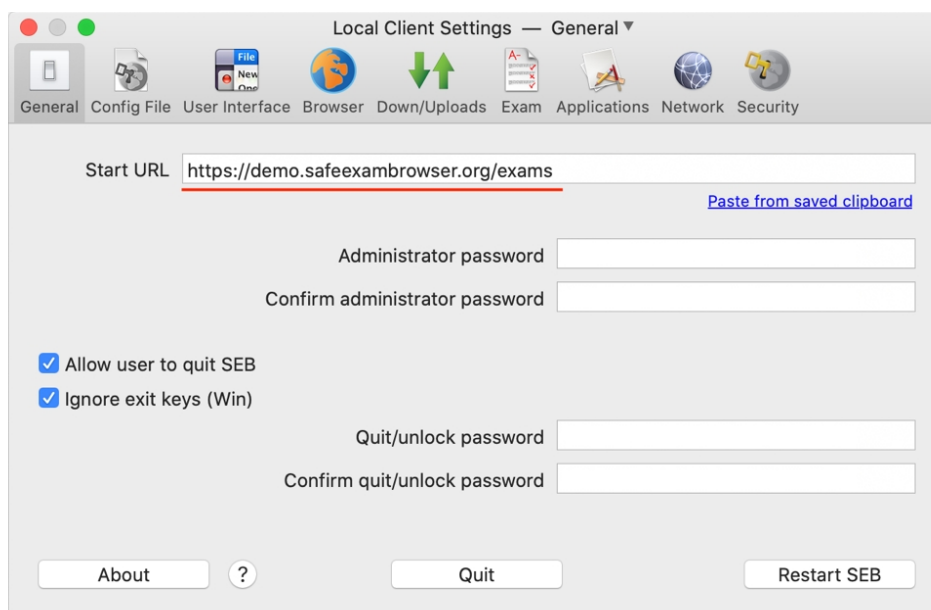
Local Client Settings — General ▾

File
New
One

General Config File User Interface Browser Down/Uploads Exam Applications Network Security

Start URL https://demo.safeexambrowser.org/exams

Paste from saved clipboard

Administrator password

Confirm administrator password

☑ Allow user to quit SEB

☑ Ignore exit keys (Win)

Quit/unlock password

Confirm quit/unlock password

About ? Quit Restart SEB